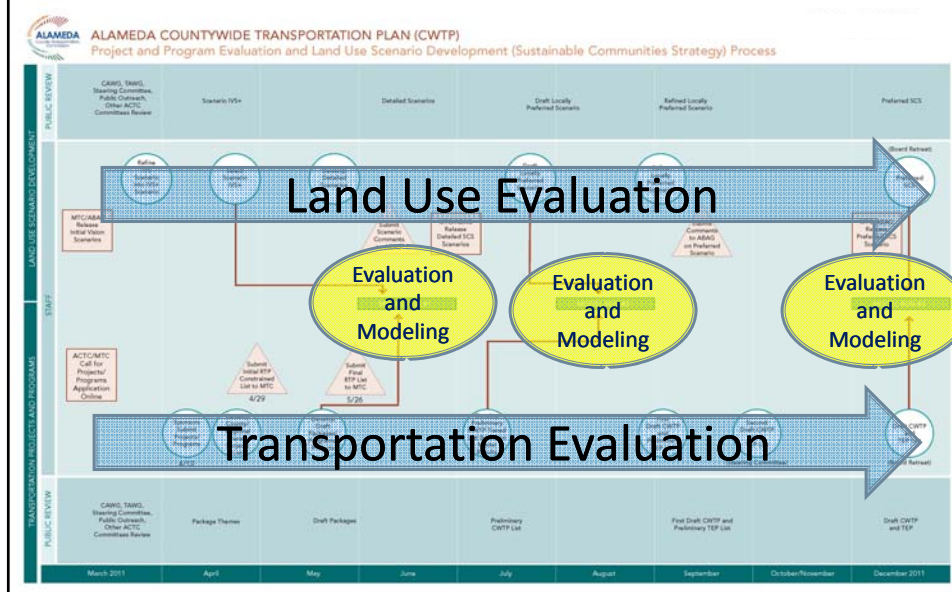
ALAMEDA

ALAMEDA COUNTYWIDE TRANSPORTATION PLAN (CWTP)
Project and Program Evaluation and Land Use Scenario Development (Sustainable Communities Strategy) Process

PUBLIC REVIEW

CAWG, TAWG, Steering Committee, Public Outreach, Other ACTC Committees Review

Scenario IVS+

Detailed Scenarios

Draft Locally Preferred Scenario

Refined Locally Preferred Scenario

Preferred SCS

LAND USE SCENARIO DEVELOPMENT

(Board Retreat)

Land Use Evaluation

MTC/ABAG Release Initial Vision Scenarios

Submit Scenario Comments

Release Detailed SCS Scenarios

Comments to ABAG on Preferred Scenario

STAFF

Evaluation and Modeling

Evaluation and Modeling

Evaluation and Modeling

TRANSPORTATION PROJECTS AND PROGRAMS

ACTC/MTC Call for Projects/ Programs Application Online

Submit Initial RTP Constrained List to MTC

4/29

Submit Final RTP List to MTC

5/26

Transportation Evaluation

(Board Retreat)

PUBLIC REVIEW

CAWG, TAWG, Steering Committee, Public Outreach, Other ACTC Committees Review

Package Themes

Draft Packages

Preliminary CWTP List

First Draft CWTP and Preliminary TEP List

Draft CWTP and TEP

March 2011 | April | May | June | July | August | September | October/November | December 2011